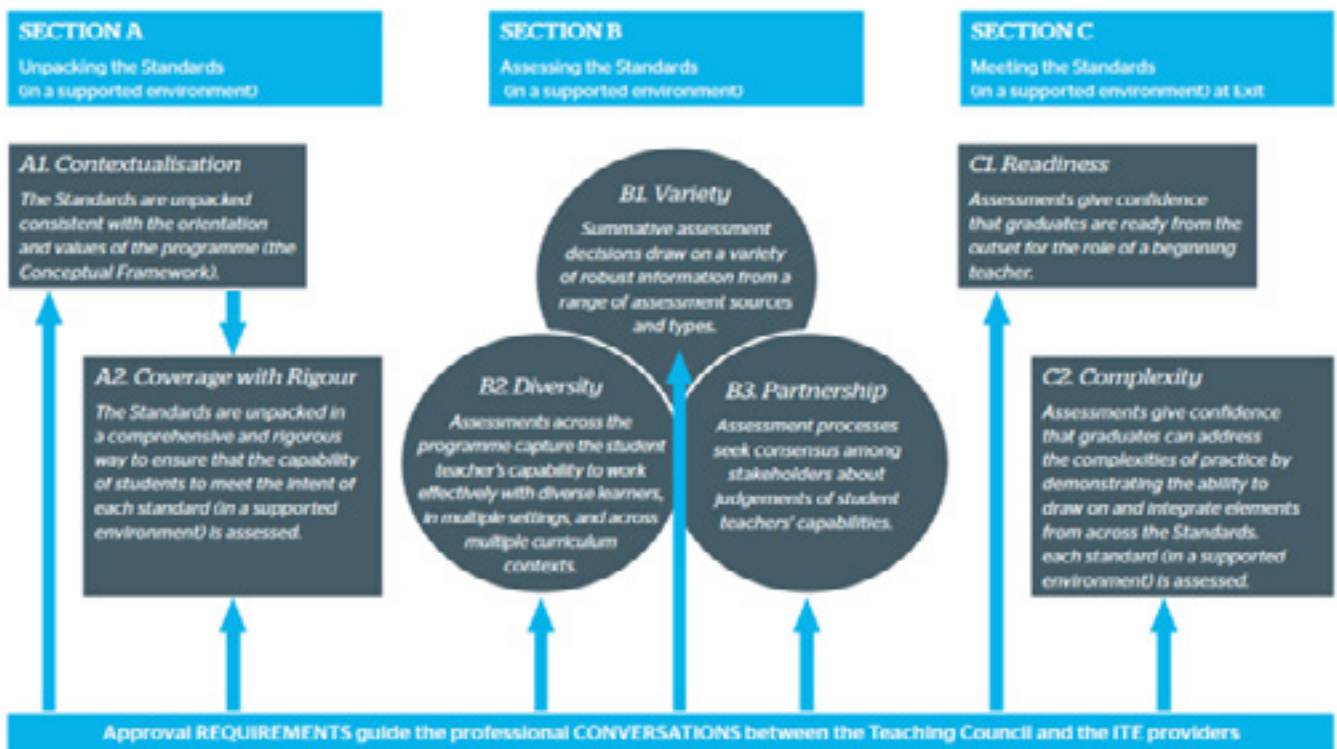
SECTION A
Unpacking the Standards
(in a supported environment)

SECTION B
Assessing the Standards
(in a supported environment)

SECTION C
Meeting the Standards
(in a supported environment) at Exit

A1. Contextualisation
The Standards are unpacked consistent with the orientation and values of the programme (the Conceptual Framework).

A2. Coverage with Rigour
The Standards are unpacked in a comprehensive and rigorous way to ensure that the capability of students to meet the intent of each standard (in a supported environment) is assessed.

B1. Variety
Summative assessment decisions draw on a variety of robust information from a range of assessment sources and types.

B2. Diversity
Assessments across the programme capture the student teacher's capability to work effectively with diverse learners, in multiple settings, and across multiple curriculum contexts.

B3. Partnership
Assessment processes seek consensus among stakeholders about judgements of student teachers' capabilities.

C1. Readiness
Assessments give confidence that graduates are ready from the outset for the role of a beginning teacher.

C2. Complexity
Assessments give confidence that graduates can address the complexities of practice by demonstrating the ability to draw on and integrate elements from across the Standards. each standard (in a supported environment) is assessed.

Approval REQUIREMENTS guide the professional CONVERSATIONS between the Teaching Council and the ITE providers